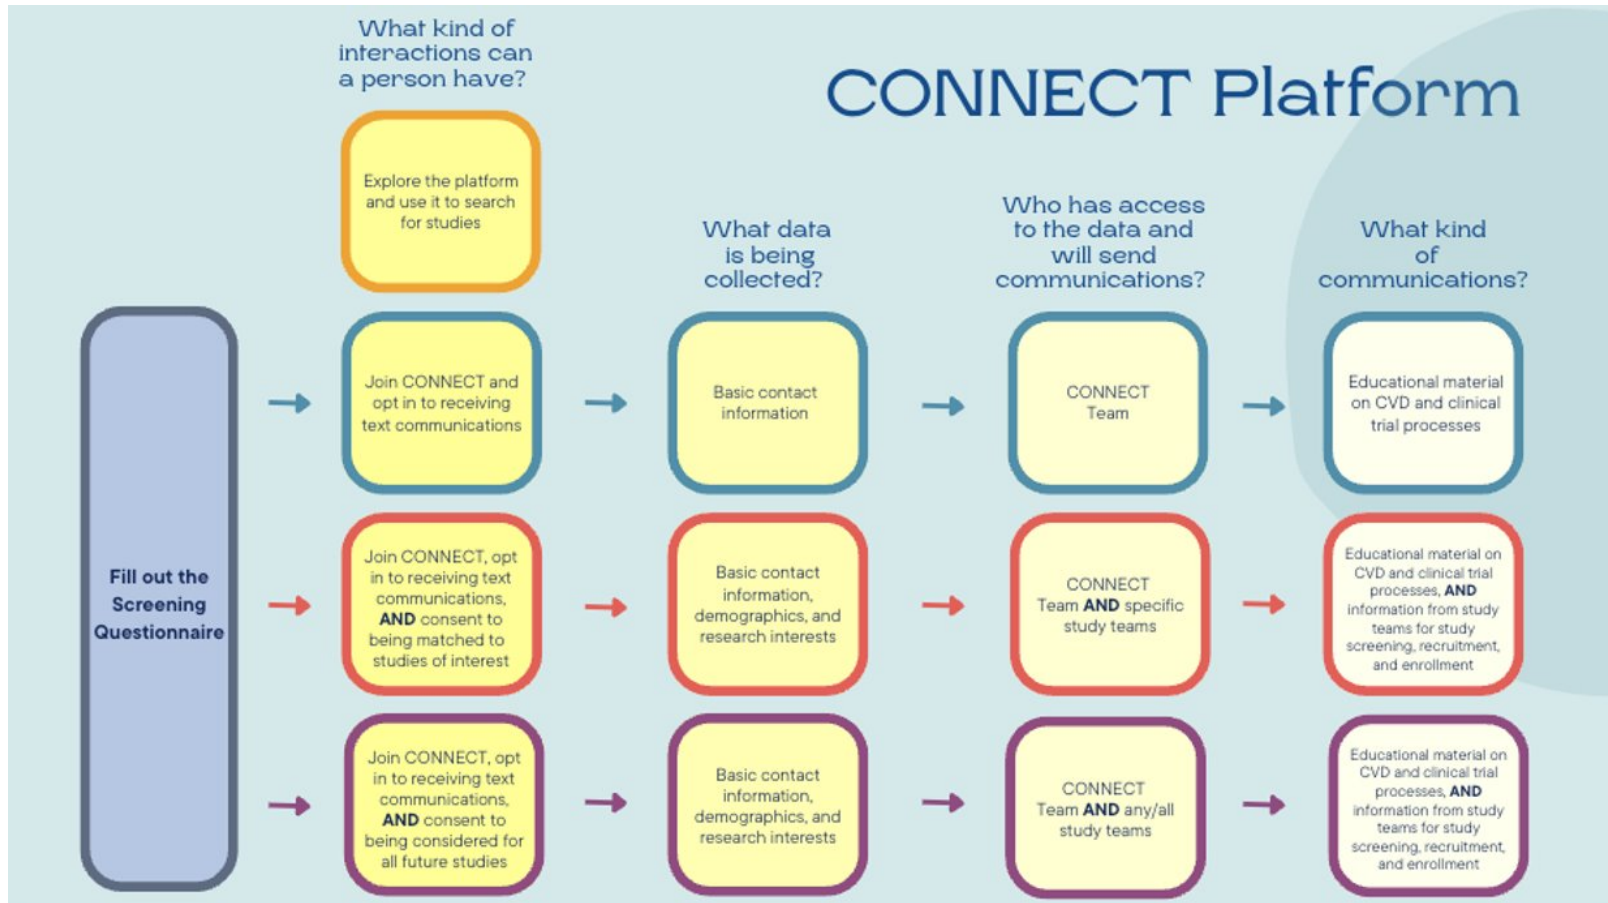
CONNECT Platform

What kind of interactions can a person have?

Explore the platform and use it to search for studies

What data is being collected?

Who has access to the data and will send communications?

What kind of communications?

Fill out the Screening Questionnaire

Join CONNECT and opt in to receiving text communications

Basic contact information

CONNECT Team

Educational material on CVD and clinical trial processes

Join CONNECT, opt in to receiving text communications, **AND** consent to being matched to studies of interest

Basic contact information, demographics, and research interests

CONNECT Team **AND** specific study teams

Educational material on CVD and clinical trial processes, **AND** information from study teams for study screening, recruitment, and enrollment

Join CONNECT, opt in to receiving text communications, **AND** consent to being considered for all future studies

Basic contact information, demographics, and research interests

CONNECT Team **AND** any/all study teams

Educational material on CVD and clinical trial processes, **AND** information from study teams for study screening, recruitment, and enrollment